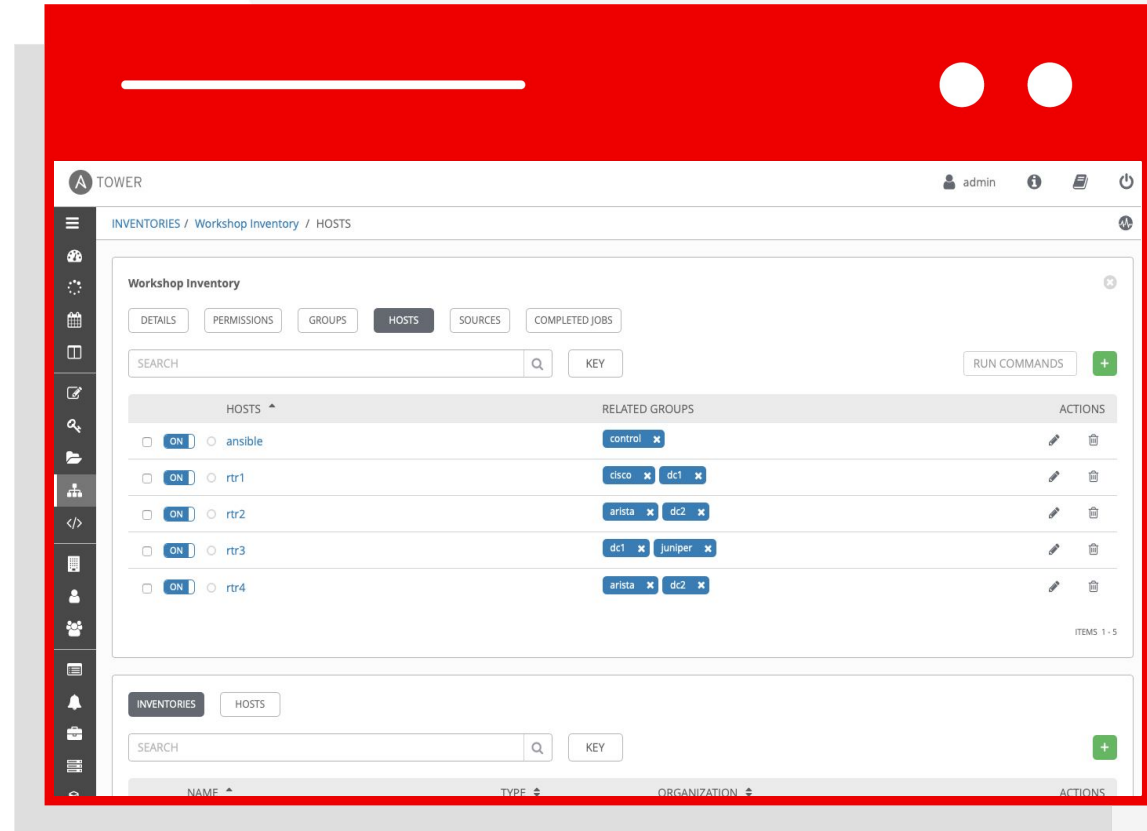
TOWER

admin

INVENTORIES / Workshop Inventory / HOSTS

Workshop Inventory

DETAILS PERMISSIONS GROUPS HOSTS SOURCES COMPLETED JOBS

SEARCH

KEY

RUN COMMANDS

+

| | HOSTS | RELATED GROUPS | ACTIONS |
|---|---|---|---|
| ON | ansible | control | |
| ON | rtr1 | cisco dc1 | |
| ON | rtr2 | arista dc2 | |
| ON | rtr3 | dc1 juniper | |
| ON | rtr4 | arista dc2 | |

ITEMS 1 - 5

INVENTORIES HOSTS

SEARCH

KEY

+

NAME TYPE ORGANIZATION ACTIONS